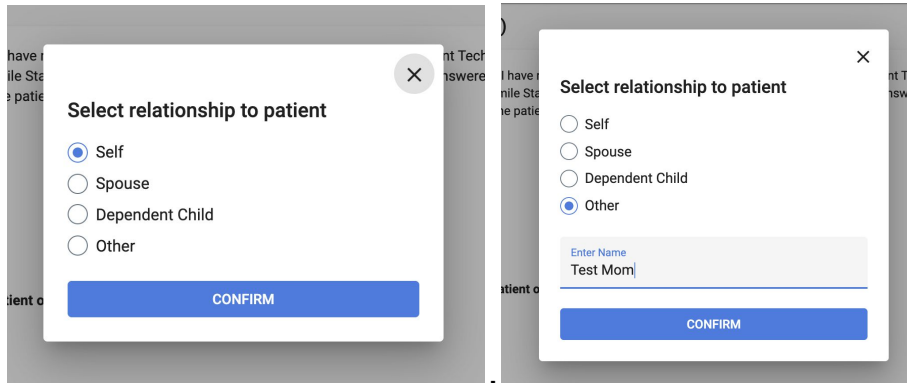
have r
ile Sta
e patie

nt Tech
nswere

Select relationship to patient

Self
Spouse
Dependent Child
Other

tient o

CONFIRM

)

I have r
ile Sta
e patie

nt Tec
nswe

Select relationship to patient

Self
Spouse
Dependent Child
Other

Enter Name
Test Mom

atient o

CONFIRM